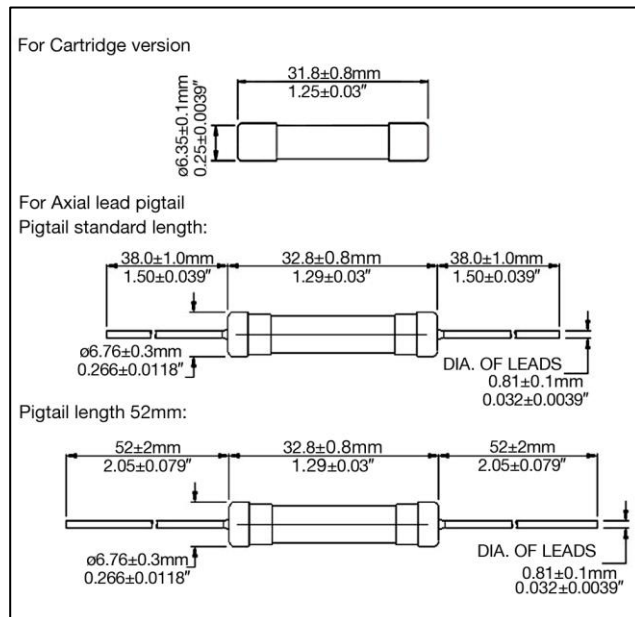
For Cartridge version

ø6.35±0.1mm
0.25±0.0039″

31.8±0.8mm
1.25±0.03″

For Axial lead pigtail
Pigtail standard length:

38.0±1.0mm
1.50±0.039″

32.8±0.8mm
1.29±0.03″

38.0±1.0mm
1.50±0.039″

ø6.76±0.3mm
0.266±0.0118″

DIA. OF LEADS
0.81±0.1mm
0.032±0.0039″

Pigtail length 52mm:

52±2mm
2.05±0.079″

32.8±0.8mm
1.29±0.03″

52±2mm
2.05±0.079″

ø6.76±0.3mm
0.266±0.0118″

DIA. OF LEADS
0.81±0.1mm
0.032±0.0039″